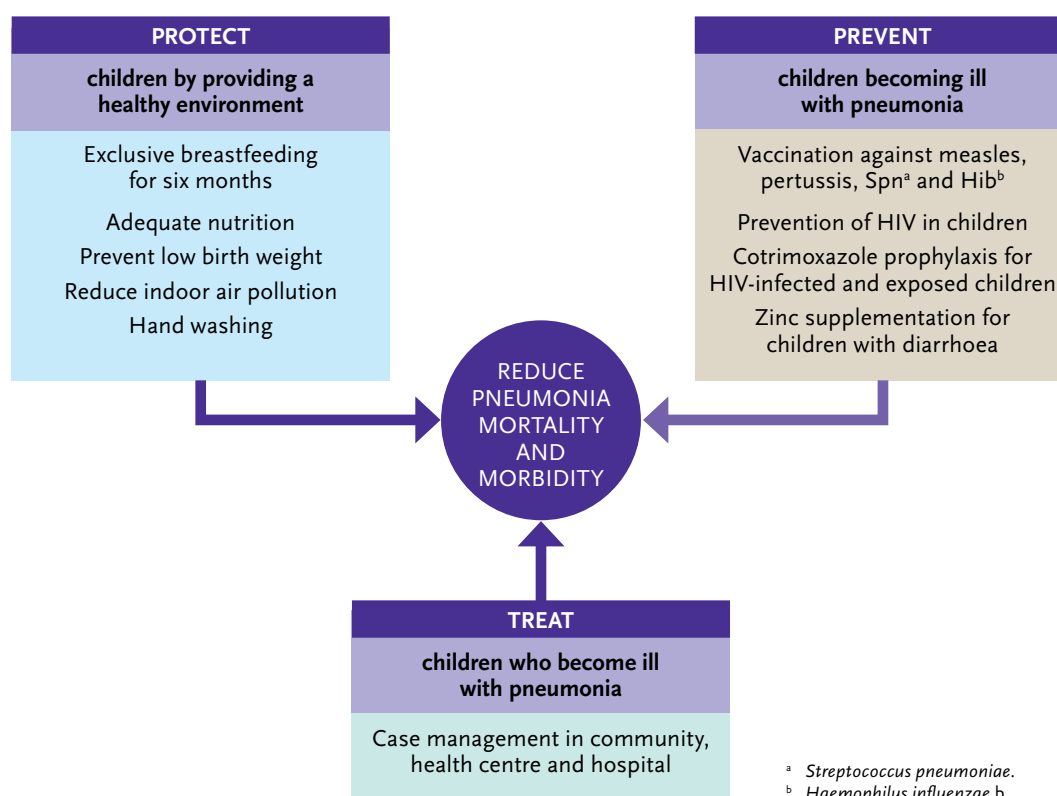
PROTECT

children by providing a healthy environment

Exclusive breastfeeding for six months

Adequate nutrition

Prevent low birth weight

Reduce indoor air pollution

Hand washing

PREVENT

children becoming ill with pneumonia

Vaccination against measles, pertussis, Spn$^{a}$ and Hib$^{b}$

Prevention of HIV in children

Cotrimoxazole prophylaxis for HIV-infected and exposed children

Zinc supplementation for children with diarrhoea

REDUCE PNEUMONIA MORTALITY AND MORBIDITY

TREAT

children who become ill with pneumonia

Case management in community, health centre and hospital

$^{a}$ Streptococcus pneumoniae.

$^{b}$ Haemophilus influenzae b.